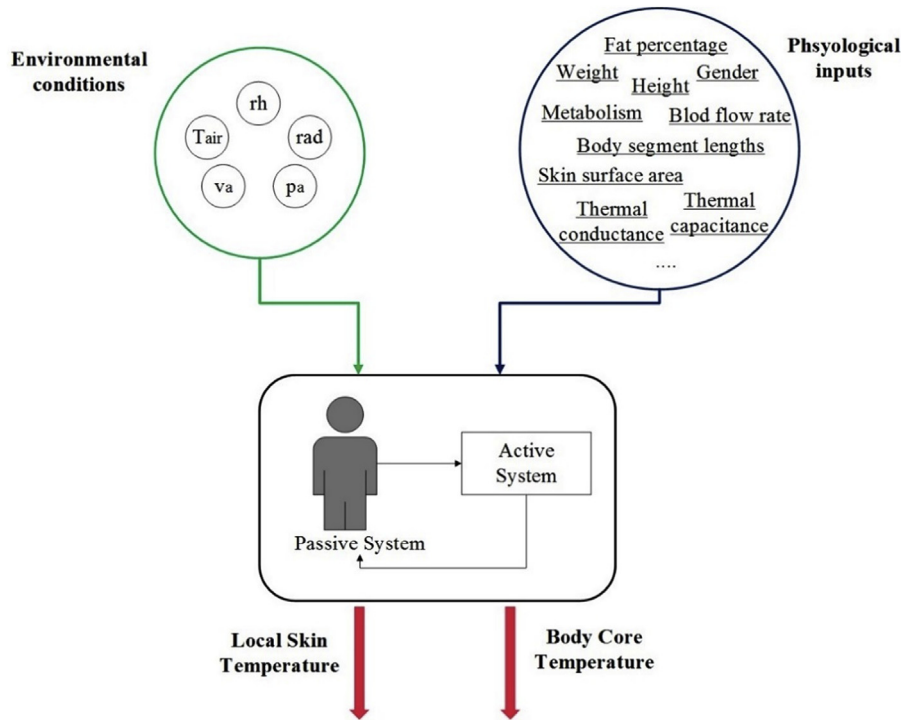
Environmental conditions

rh

Tair

rad

va

pa

Fat percentage

Weight

Height

Gender

Metabolism

Blod flow rate

Body segment lengths

Skin surface area

Thermal conductance

Thermal capacitance

....

Phsyological inputs

Active System

Passive System

Local Skin Temperature

Body Core Temperature